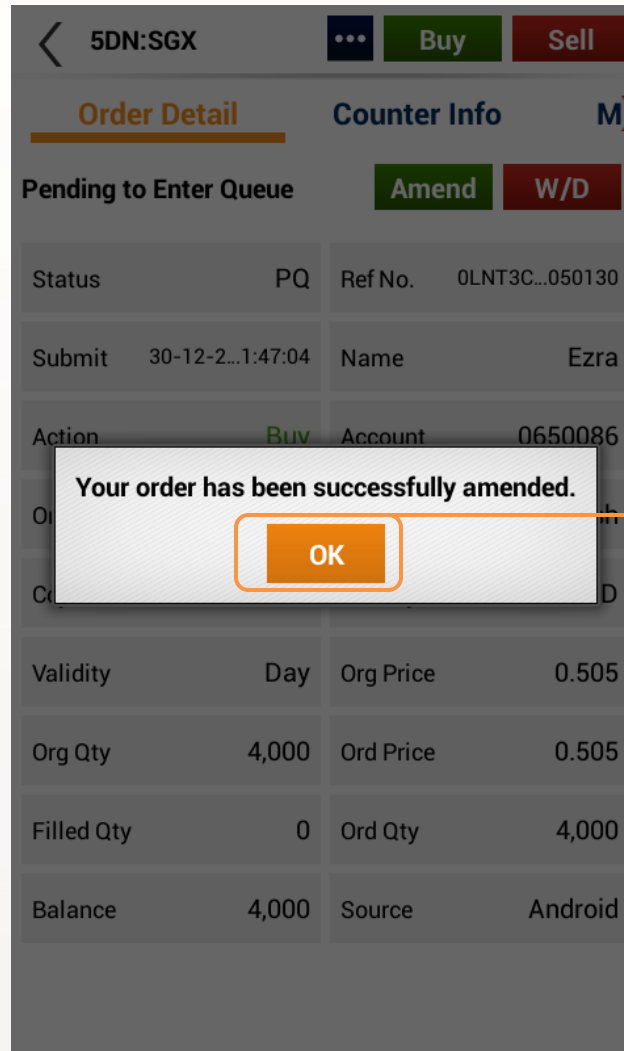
5DN:SGX ••• Buy Sell

Order Detail Counter Info M

Pending to Enter Queue Amend W/D

| | | | |
|---|---|---|---|
| Status | PQ | Ref No. | 0LNT3C...050130 |
| Submit | 30-12-2...1:47:04 | Name | Ezra |
| Action | Buy | Account | 0650086 |
| Or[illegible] | | | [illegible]h |
| C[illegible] | | | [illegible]D |
| Validity | Day | Org Price | 0.505 |
| Org Qty | 4,000 | Ord Price | 0.505 |
| Filled Qty | 0 | Ord Qty | 4,000 |
| Balance | 4,000 | Source | Android |

Your order has been successfully amended.

OK